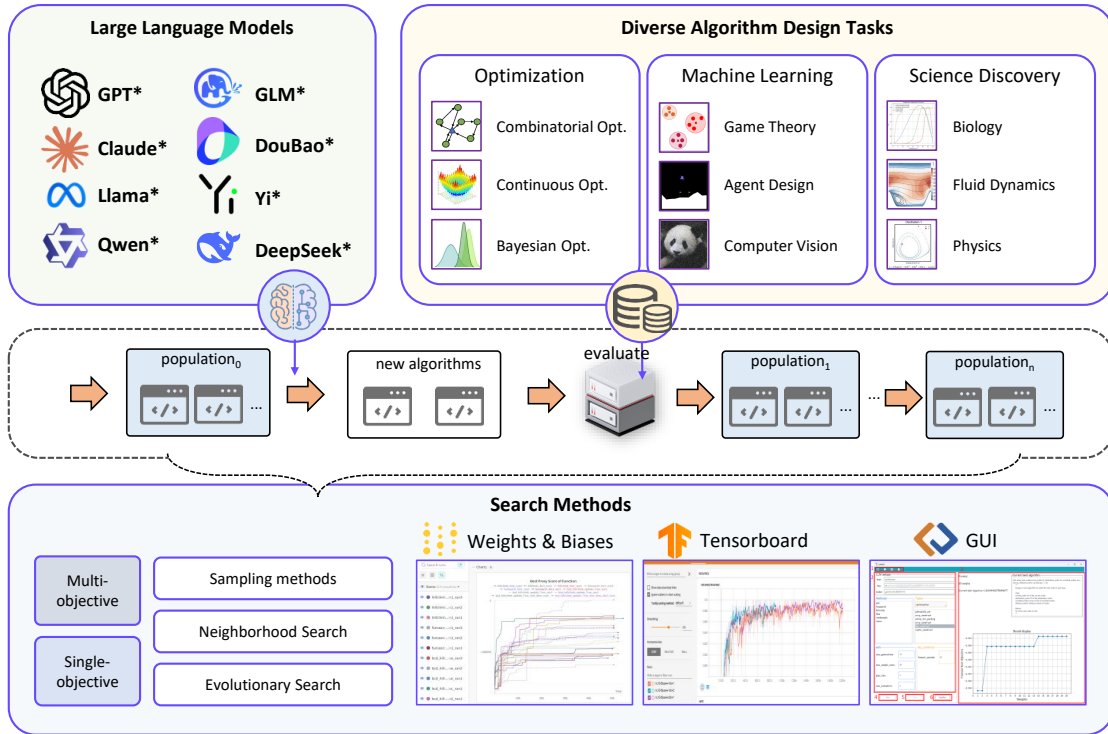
Large Language Models

GPT*
GLM*
Claude*
DouBao*
Llama*
Yi*
Qwen*
DeepSeek*

Diverse Algorithm Design Tasks

Optimization
Combinatorial Opt.
Continuous Opt.
Bayesian Opt.

Machine Learning
Game Theory
Agent Design
Computer Vision

Science Discovery
Biology
Fluid Dynamics
Physics

population$_0$ ...
new algorithms
evaluate
population$_1$ ...
...
population$_n$ ...

Search Methods

Multi-objective
Single-objective
Sampling methods
Neighborhood Search
Evolutionary Search

Weights & Biases
Tensorboard
GUI